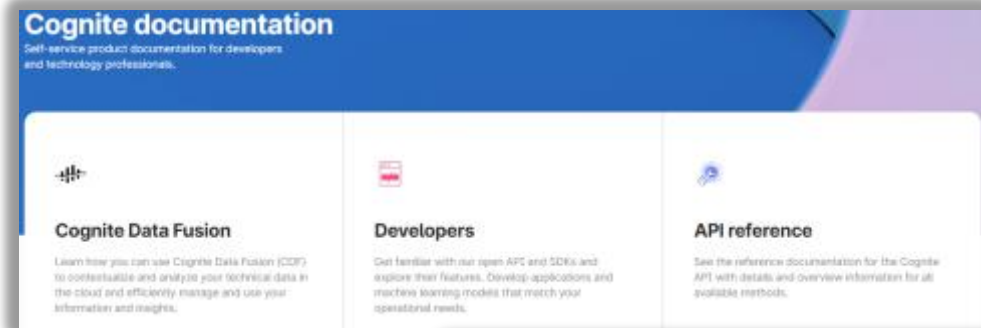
Cognite documentation

Self-service product documentation for developers and technology professionals.

Cognite Data Fusion

Learn how you can use Cognite Data Fusion (CDF) to contextualize and analyze your technical data in the cloud and efficiently manage and use your information and insights.

Developers

Get familiar with our open API and SDKs and explore their features. Develop applications and machine learning models that match your operational needs.

API reference

See the reference documentation for the Cognite API with details and overview information for all available methods.